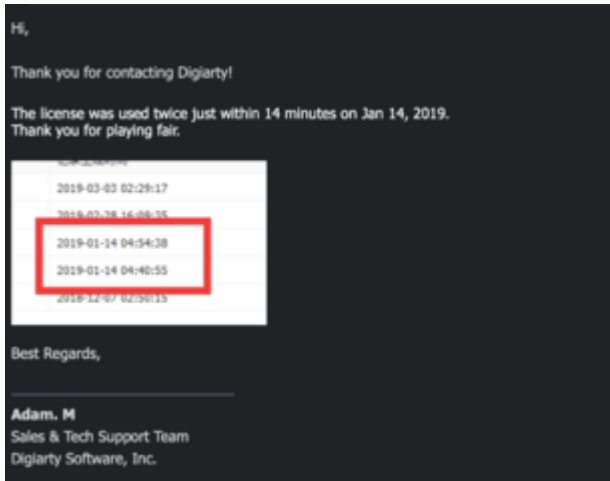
Hi,

Thank you for contacting Digiarty!

The license was used twice just within 14 minutes on Jan 14, 2019.
Thank you for playing fair.

| |
|---|
| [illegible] |
| 2019-03-03 02:29:17 |
| 2019-02-28 16:09:35 |
| 2019-01-14 04:54:38 |
| 2019-01-14 04:40:55 |
| 2018-12-07 02:50:15 |

Best Regards,

Adam. M
Sales & Tech Support Team
Digiarty Software, Inc.